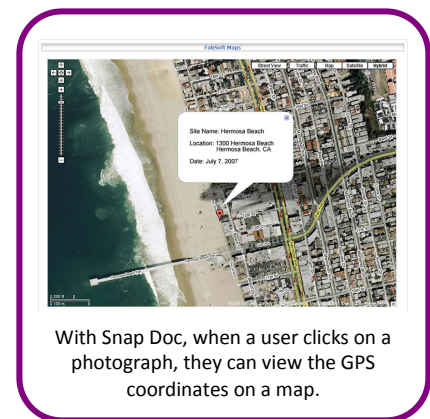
FabSoft Maps

Street View | Traffic | Map | Satellite | Hybrid

Site Name: Hermosa Beach

Location: 1300 Hermosa Beach Hermosa Beach, CA

Date: July 7, 2007

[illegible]

With Snap Doc, when a user clicks on a photograph, they can view the GPS coordinates on a map.